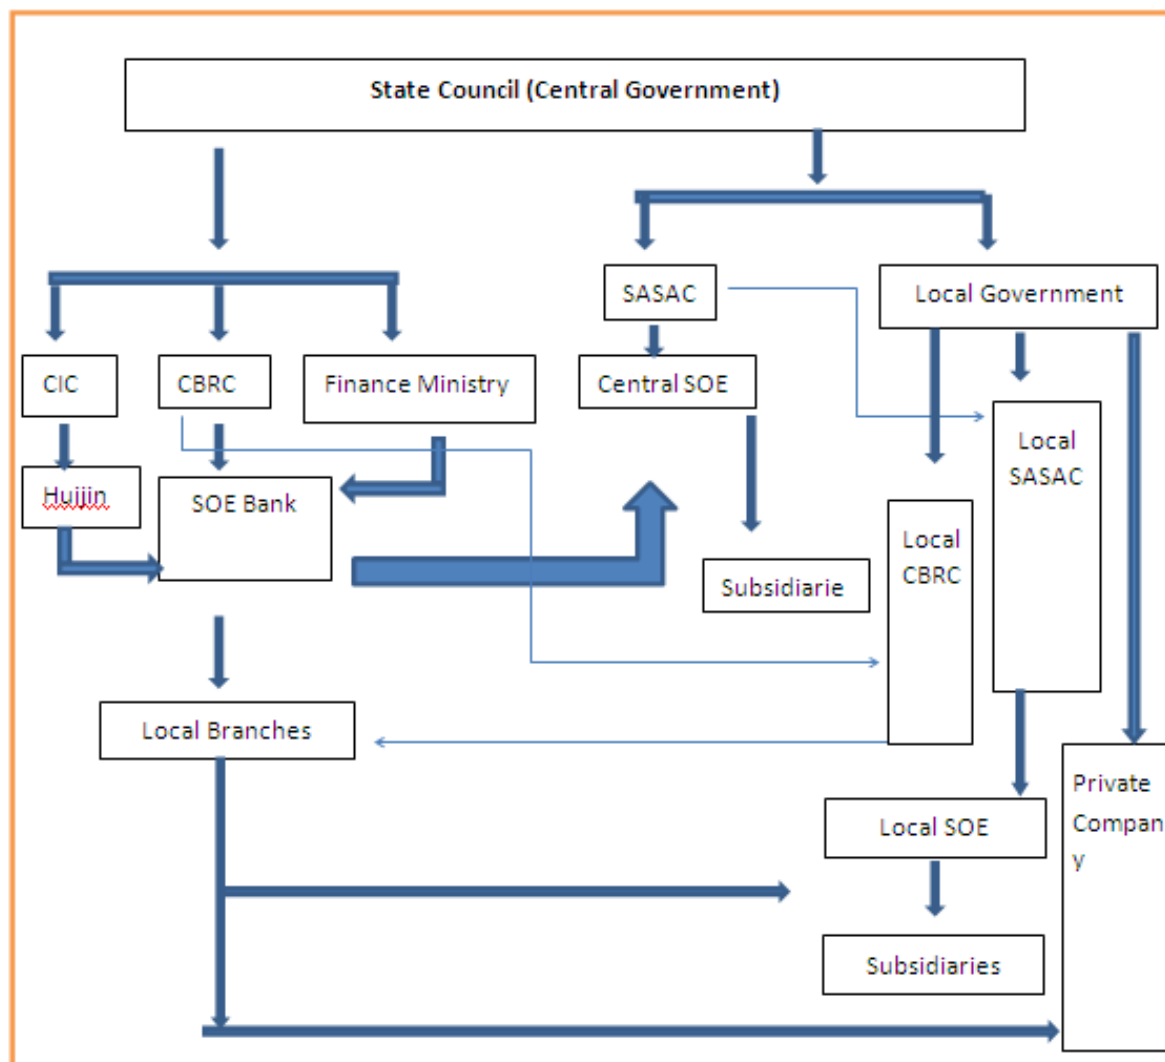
State Council (Central Government)

SASAC

Local Government

CIC

CBRC

Finance Ministry

Central SOE

Local SASAC

Huijin

SOE Bank

Local CBRC

Subsidiarie

Local Branches

Private Company

Local SOE

Subsidiaries